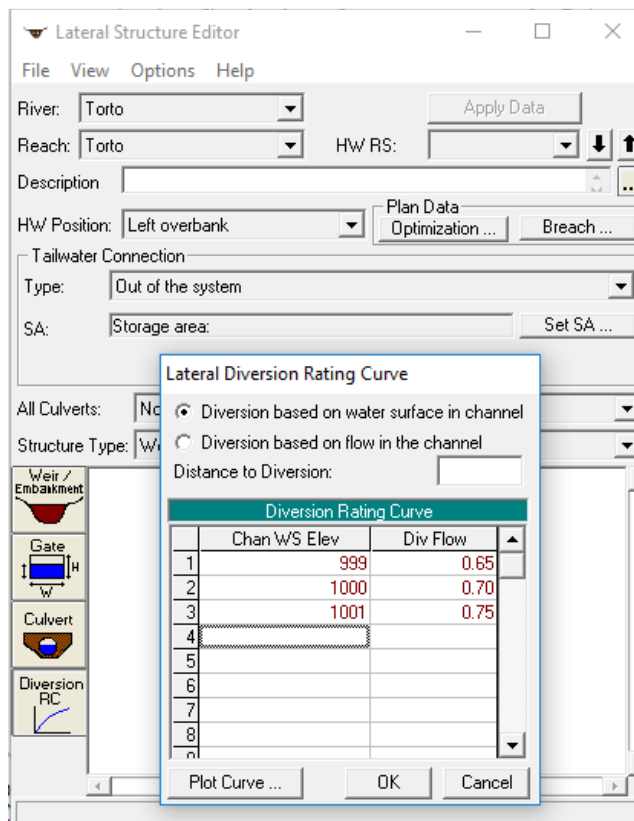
Lateral Structure Editor

File View Options Help

River: Torto

Apply Data

Reach: Torto

HW RS:

Description

HW Position: Left overbank

Plan Data

Optimization ...

Breach ...

Tailwater Connection

Type: Out of the system

SA: Storage area:

Set SA ...

All Culverts: No

Structure Type: W

Weir / Embankment

Gate

H

W

Culvert

Diversion RC

Lateral Diversion Rating Curve

Diversion based on water surface in channel

Diversion based on flow in the channel

Distance to Diversion:

Diversion Rating Curve

| | Chan WS Elev | Div Flow |
|---|---|---|
| 1 | 999 | 0.65 |
| 2 | 1000 | 0.70 |
| 3 | 1001 | 0.75 |
| 4 | | |
| 5 | | |
| 6 | | |
| 7 | | |
| 8 | | |

Plot Curve ...

OK

Cancel